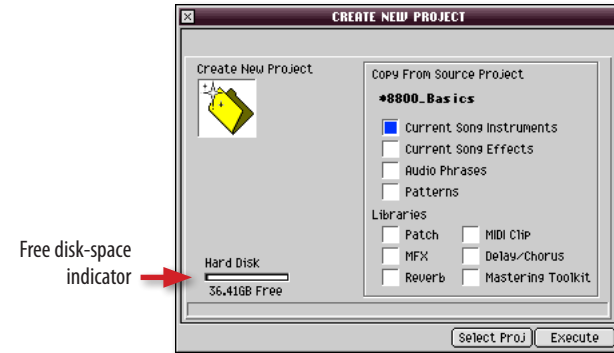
CREATE NEW PROJECT

Create New Project

Copy From Source Project

*8800_Basics

Current Song Instruments

Current Song Effects

Audio Phrases

Patterns

Libraries

Patch

MIDI Clip

MFX

Delay/Chorus

Reverb

Mastering Toolkit

Free disk-space indicator

Hard Disk

36.41GB Free

Select Proj

Execute